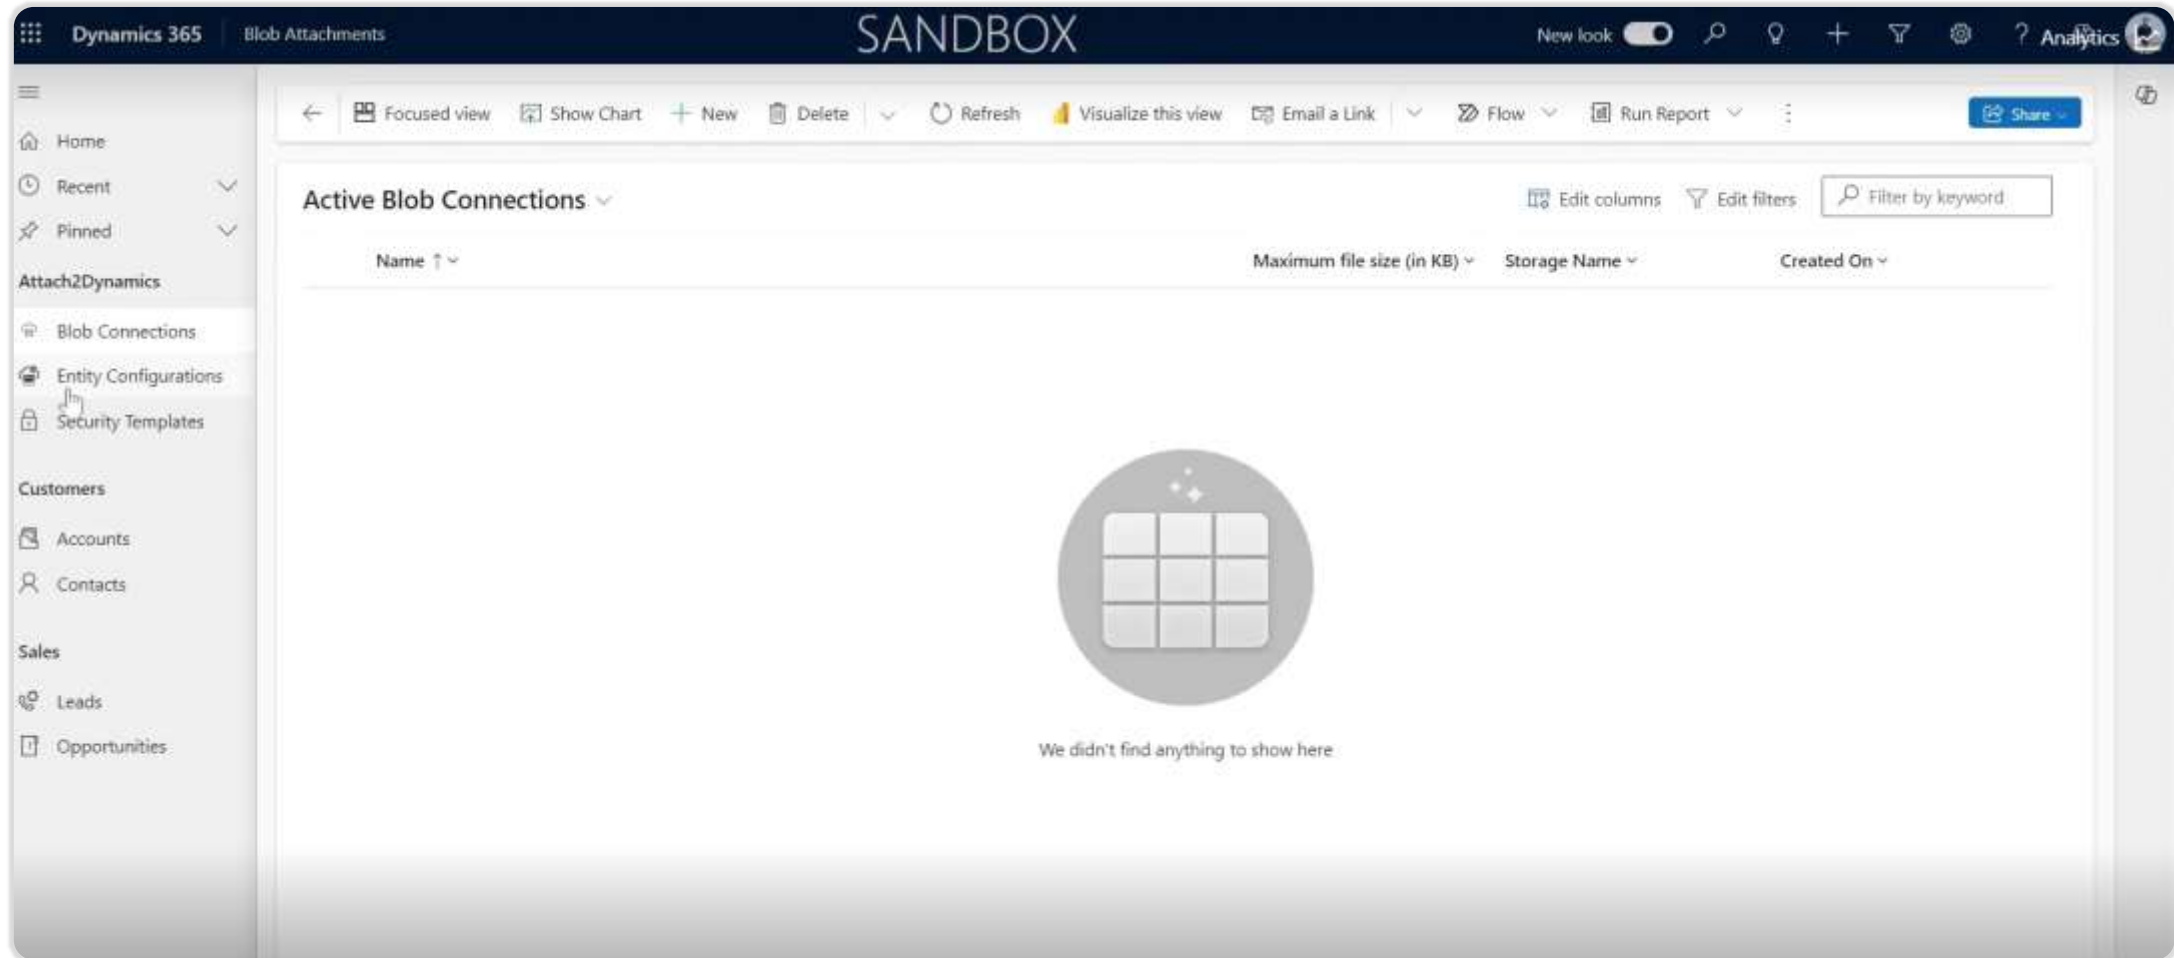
Dynamics 365 Blob Attachments SANDBOX New look ? Analytics

Home
Recent
Pinned
Attach2Dynamics
Blob Connections
Entity Configurations
Security Templates
Customers
Accounts
Contacts
Sales
Leads
Opportunities

Focused view Show Chart New Delete Refresh Visualize this view Email a Link Flow Run Report Share

Active Blob Connections

Edit columns Edit filters Filter by keyword

| Name ↑ | Maximum file size (in KB) | Storage Name | Created On |
|---|---|---|---|

We didn't find anything to show here